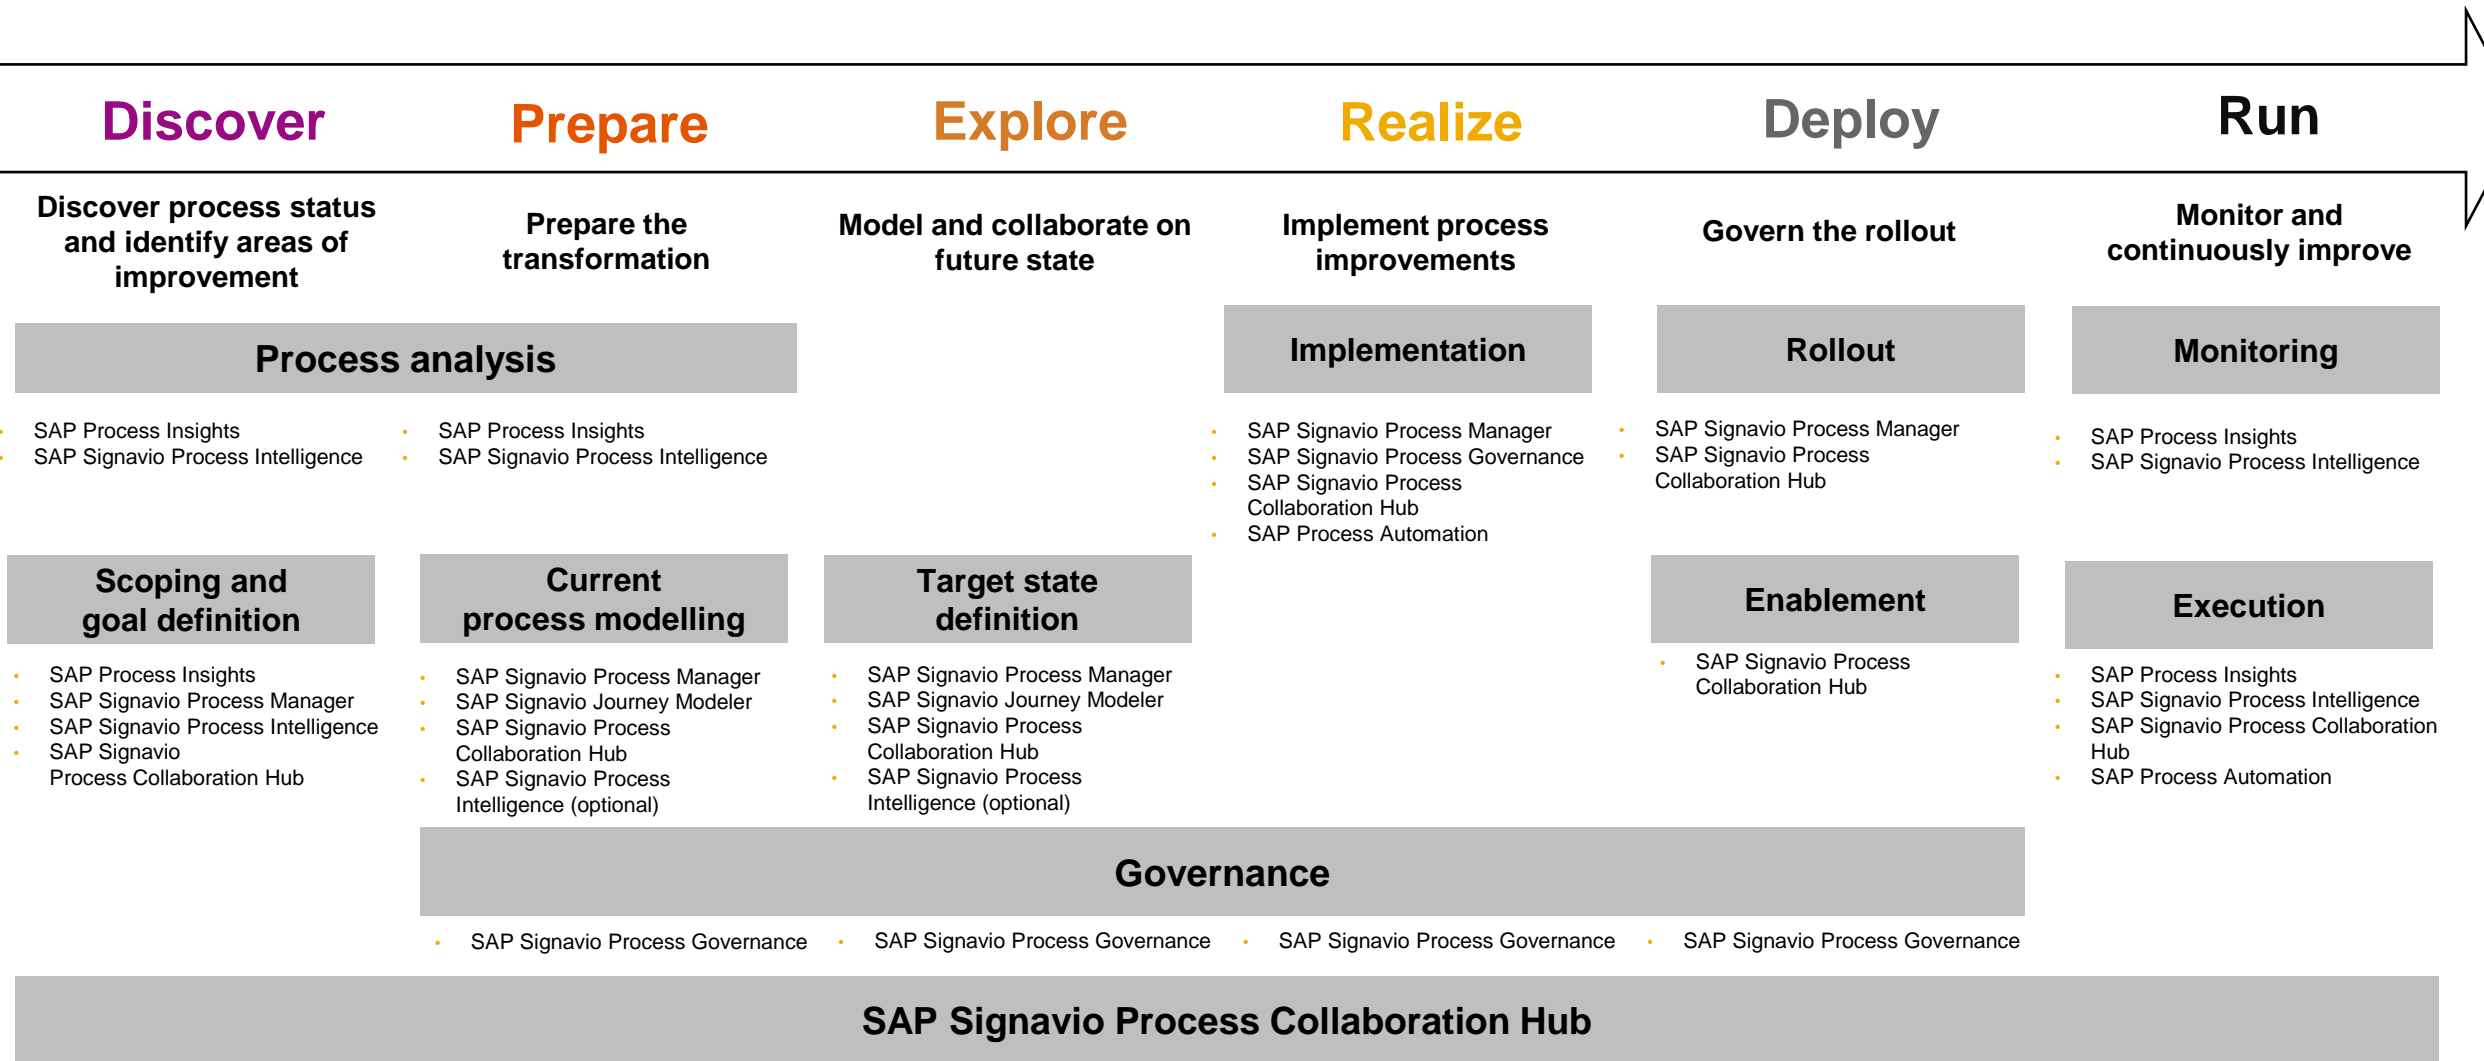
Discover Prepare Explore Realize Deploy Run

Discover process status and identify areas of improvement

Prepare the transformation

Model and collaborate on future state

Implement process improvements

Govern the rollout

Monitor and continuously improve

Process analysis

- SAP Process Insights
- SAP Signavio Process Intelligence

- SAP Process Insights
- SAP Signavio Process Intelligence

Implementation

- SAP Signavio Process Manager
- SAP Signavio Process Governance
- SAP Signavio Process Collaboration Hub
- SAP Process Automation

Rollout

- SAP Signavio Process Manager
- SAP Signavio Process Collaboration Hub

Monitoring

- SAP Process Insights
- SAP Signavio Process Intelligence

Scoping and goal definition

- SAP Process Insights
- SAP Signavio Process Manager
- SAP Signavio Process Intelligence
- SAP Signavio Process Collaboration Hub

Current process modelling

- SAP Signavio Process Manager
- SAP Signavio Journey Modeler
- SAP Signavio Process Collaboration Hub
- SAP Signavio Process Intelligence (optional)

Target state definition

- SAP Signavio Process Manager
- SAP Signavio Journey Modeler
- SAP Signavio Process Collaboration Hub
- SAP Signavio Process Intelligence (optional)

Enablement

- SAP Signavio Process Collaboration Hub

Execution

- SAP Process Insights
- SAP Signavio Process Intelligence
- SAP Signavio Process Collaboration Hub
- SAP Process Automation

Governance

- SAP Signavio Process Governance
- SAP Signavio Process Governance
- SAP Signavio Process Governance
- SAP Signavio Process Governance

SAP Signavio Process Collaboration Hub